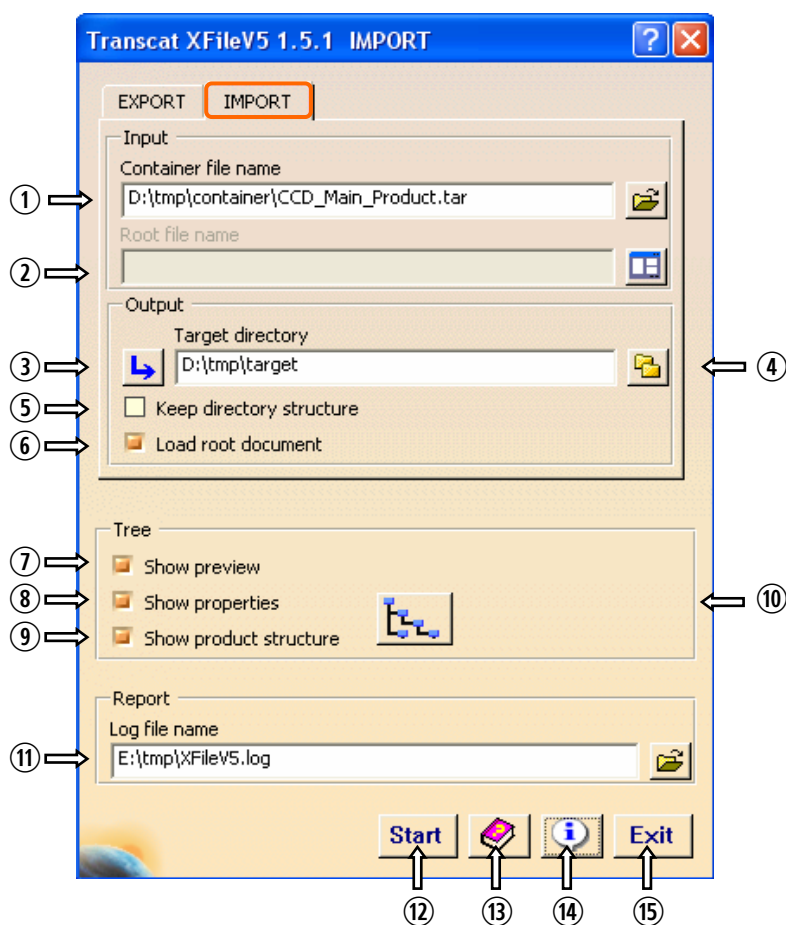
Transcat XFileV5 1.5.1 IMPORT

? X

EXPORT IMPORT

Input

Container file name

① D:\tmp\container\CCD_Main_Product.tar

Root file name

②

Output

Target directory

③ D:\tmp\target ④

⑤ Keep directory structure

⑥ Load root document

Tree

⑦ Show preview

⑧ Show properties ⑩

⑨ Show product structure

Report

Log file name

⑪ E:\tmp\XFileV5.log

Start i Exit

⑫ ⑬ ⑭ ⑮